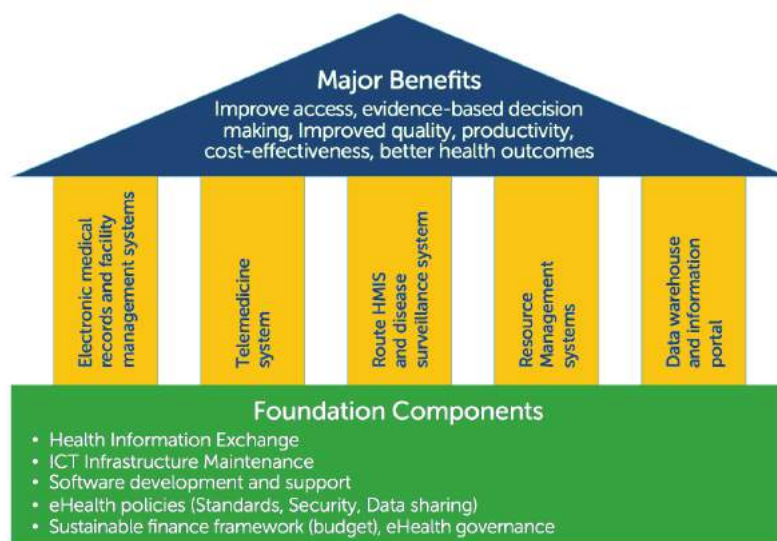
Major Benefits
Improve access, evidence-based decision making, Improved quality, productivity, cost-effectiveness, better health outcomes

Electronic medical records and facility management systems

Telemedicine system

Route HMIS and disease surveillance system

Resource Management systems

Data warehouse and information portal

Foundation Components
• Health Information Exchange
• ICT Infrastructure Maintenance
• Software development and support
• eHealth policies (Standards, Security, Data sharing)
• Sustainable finance framework (budget), eHealth governance